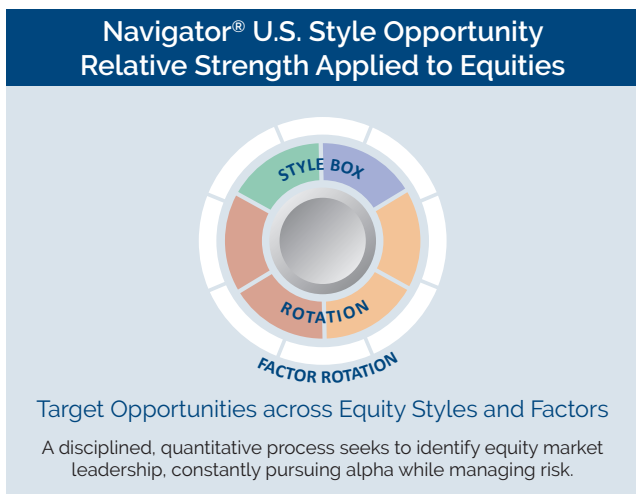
Navigator® U.S. Style Opportunity
Relative Strength Applied to Equities

STYLE BOX

ROTATION

FACTOR ROTATION

Target Opportunities across Equity Styles and Factors

A disciplined, quantitative process seeks to identify equity market leadership, constantly pursuing alpha while managing risk.